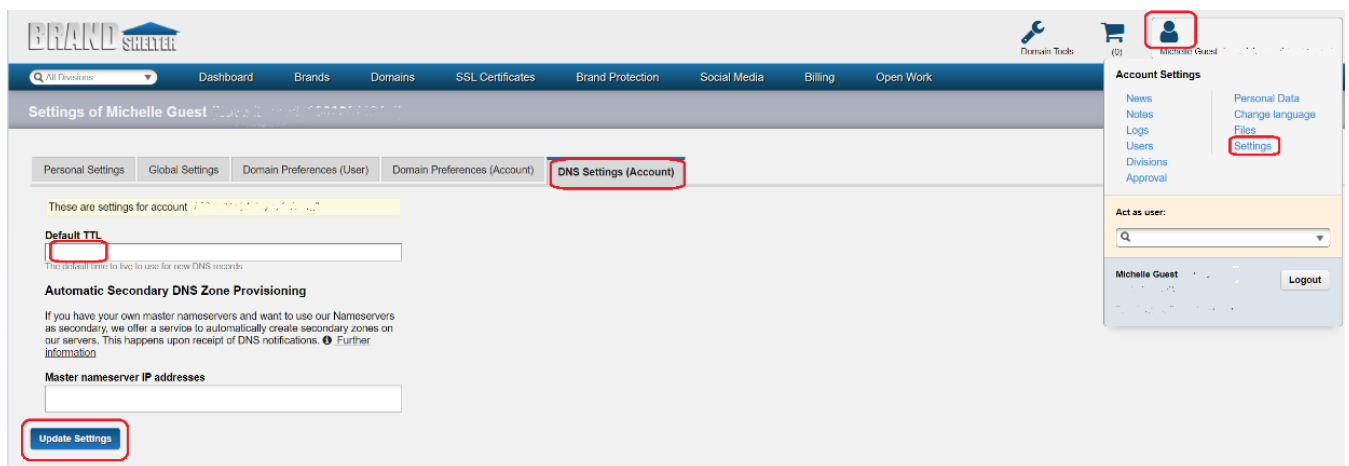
BRAND SHELTER

Domain Tools (0) Michelle Guest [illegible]

All Divisions Dashboard Brands Domains SSL Certificates Brand Protection Social Media Billing Open Work

Settings of Michelle Guest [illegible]

Personal Settings Global Settings Domain Preferences (User) Domain Preferences (Account) DNS Settings (Account)

These are settings for account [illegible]

Default TTL

The default time to live to use for new DNS records

Automatic Secondary DNS Zone Provisioning

If you have your own master nameservers and want to use our Nameservers as secondary, we offer a service to automatically create secondary zones on our servers. This happens upon receipt of DNS notifications. Further information

Master nameserver IP addresses

Update Settings

Account Settings

News
Notes
Logs
Users
Divisions
Approval

Personal Data
Change language
Files
Settings

Act as user:

Michelle Guest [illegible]

Logout